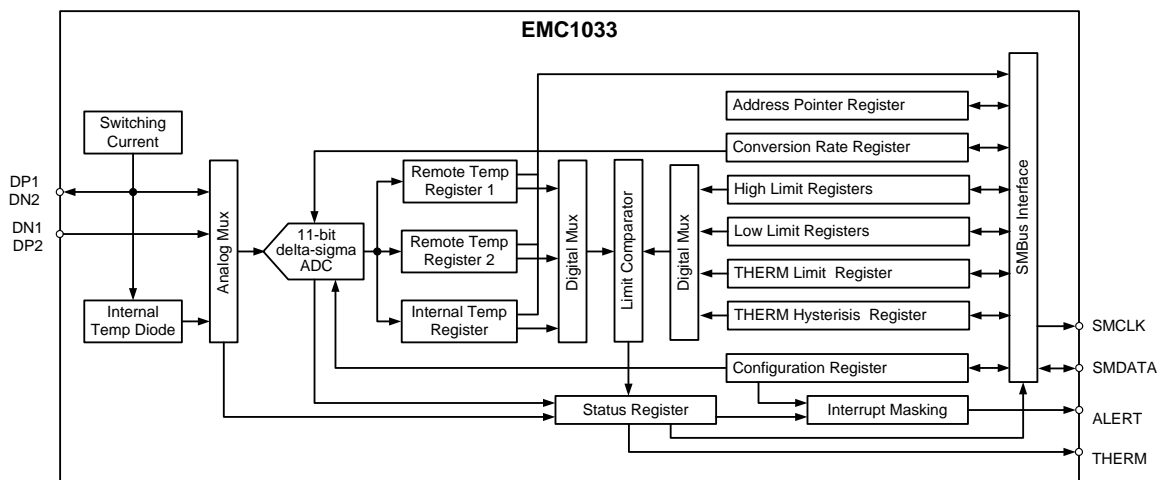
EMC1033

Switching Current

DP1
DN2

DN1
DP2

Internal Temp Diode

Analog Mux

11-bit delta-sigma ADC

Remote Temp Register 1

Remote Temp Register 2

Internal Temp Register

Digital Mux

Limit Comparator

Digital Mux

Address Pointer Register

Conversion Rate Register

High Limit Registers

Low Limit Registers

THERM Limit Register

THERM Hysterisis Register

Configuration Register

Status Register

Interrupt Masking

SMBus Interface

SMCLK

SMDATA

ALERT

THERM